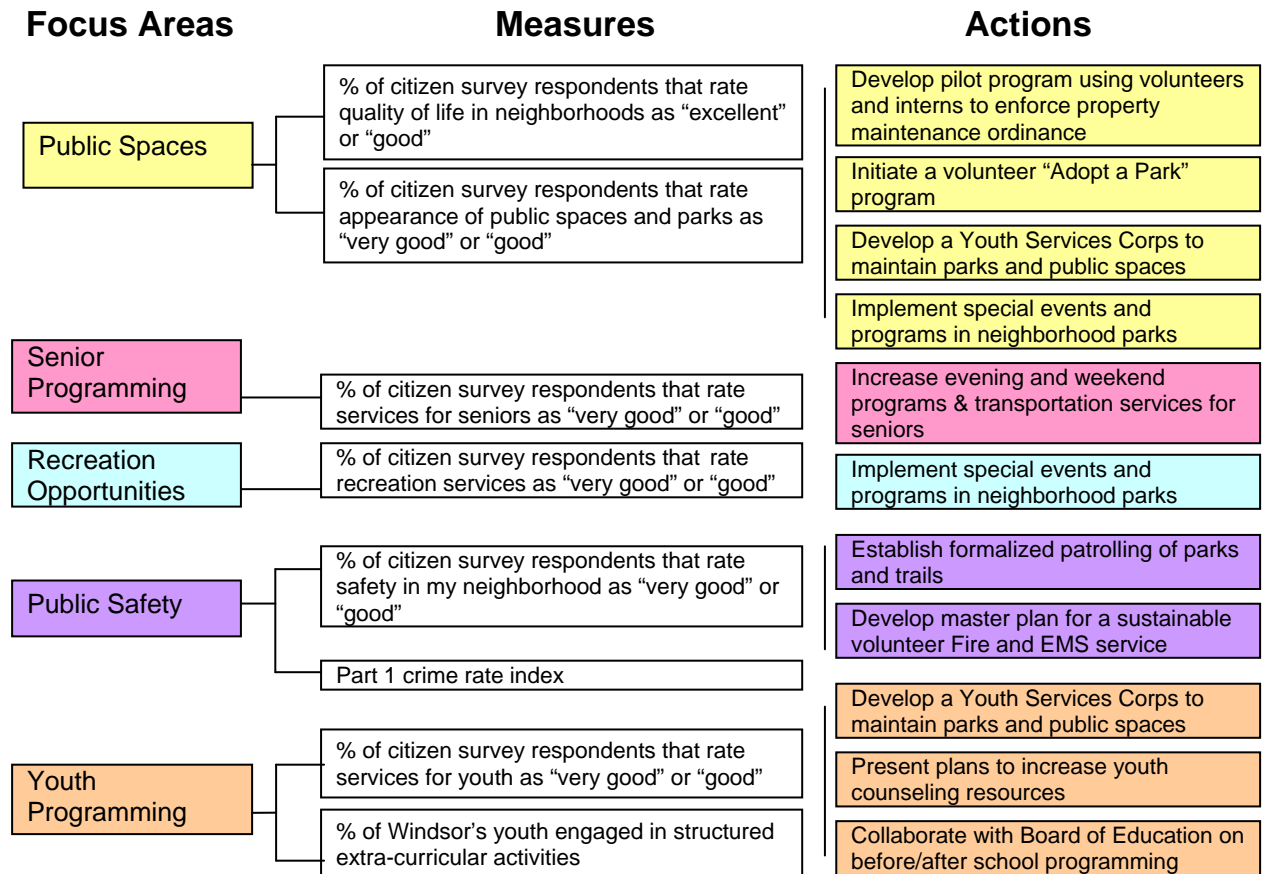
Focus Areas

Measures

Actions

Public Spaces

% of citizen survey respondents that rate quality of life in neighborhoods as “excellent” or “good”

% of citizen survey respondents that rate appearance of public spaces and parks as “very good” or “good”

Develop pilot program using volunteers and interns to enforce property maintenance ordinance

Initiate a volunteer “Adopt a Park” program

Develop a Youth Services Corps to maintain parks and public spaces

Implement special events and programs in neighborhood parks

Senior Programming

% of citizen survey respondents that rate services for seniors as “very good” or “good”

Increase evening and weekend programs & transportation services for seniors

Recreation Opportunities

% of citizen survey respondents that rate recreation services as “very good” or “good”

Implement special events and programs in neighborhood parks

Public Safety

% of citizen survey respondents that rate safety in my neighborhood as “very good” or “good”

Part 1 crime rate index

Establish formalized patrolling of parks and trails

Develop master plan for a sustainable volunteer Fire and EMS service

Youth Programming

% of citizen survey respondents that rate services for youth as “very good” or “good”

% of Windsor’s youth engaged in structured extra-curricular activities

Develop a Youth Services Corps to maintain parks and public spaces

Present plans to increase youth counseling resources

Collaborate with Board of Education on before/after school programming